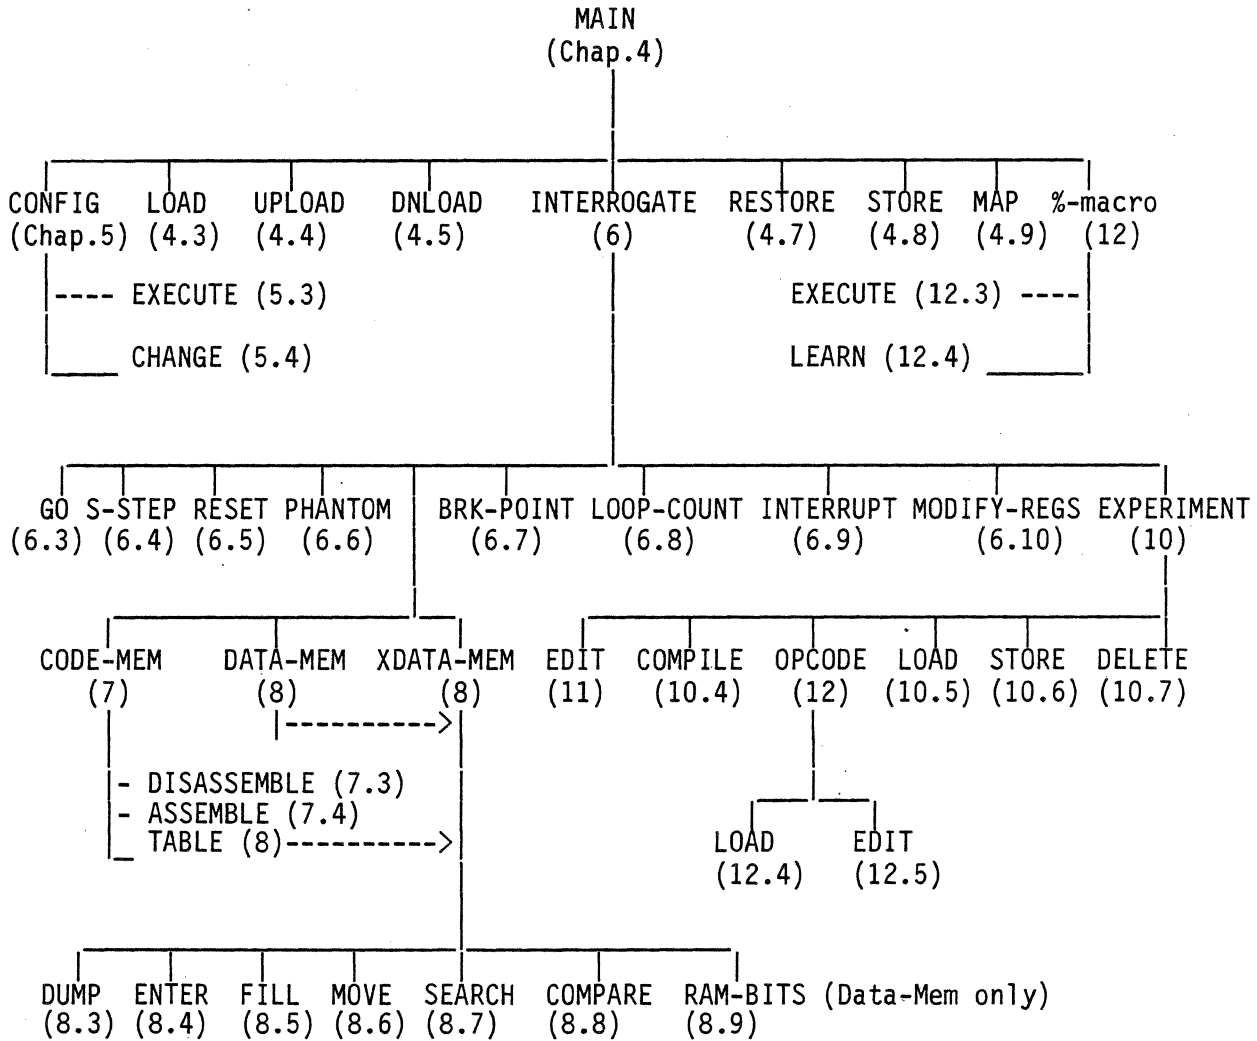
MAIN
(Chap.4)

CONFIG (Chap.5)
LOAD (4.3)
UPLOAD (4.4)
DNLOAD (4.5)
INTERROGATE (6)
RESTORE (4.7)
STORE (4.8)
MAP (4.9)
%-macro (12)

EXECUTE (5.3)
CHANGE (5.4)

EXECUTE (12.3)
LEARN (12.4)

GO (6.3)
S-STEP (6.4)
RESET (6.5)
PHANTOM (6.6)
BRK-POINT (6.7)
LOOP-COUNT (6.8)
INTERRUPT (6.9)
MODIFY-REGS (6.10)
EXPERIMENT (10)

CODE-MEM (7)
DATA-MEM (8)
XDATA-MEM (8)

EDIT (11)
COMPILE (10.4)
OPCODE (12)
LOAD (10.5)
STORE (10.6)
DELETE (10.7)

- DISASSEMBLE (7.3)
- ASSEMBLE (7.4)
TABLE (8)

LOAD (12.4)
EDIT (12.5)

DUMP (8.3)
ENTER (8.4)
FILL (8.5)
MOVE (8.6)
SEARCH (8.7)
COMPARE (8.8)
RAM-BITS (Data-Mem only) (8.9)